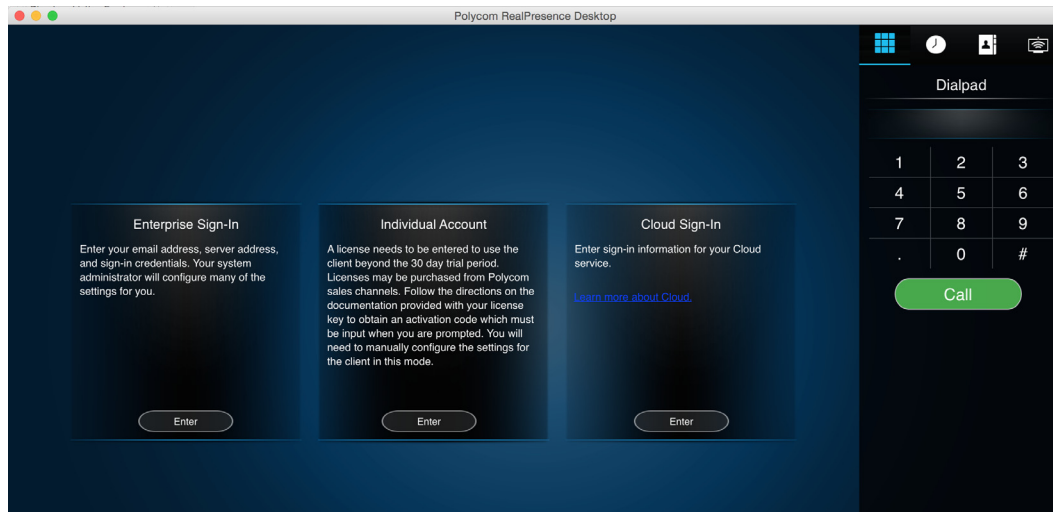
Polycom RealPresence Desktop

Enterprise Sign-In

Enter your email address, server address, and sign-in credentials. Your system administrator will configure many of the settings for you.

Enter

Individual Account

A license needs to be entered to use the client beyond the 30 day trial period. Licenses may be purchased from Polycom sales channels. Follow the directions on the documentation provided with your license key to obtain an activation code which must be input when you are prompted. You will need to manually configure the settings for the client in this mode.

Enter

Cloud Sign-In

Enter sign-in information for your Cloud service.

Learn more about Cloud.

Enter

Dialpad

| 1 | 2 | 3 |
|---|---|---|
| 4 | 5 | 6 |
| 7 | 8 | 9 |
| . | 0 | # |

Call